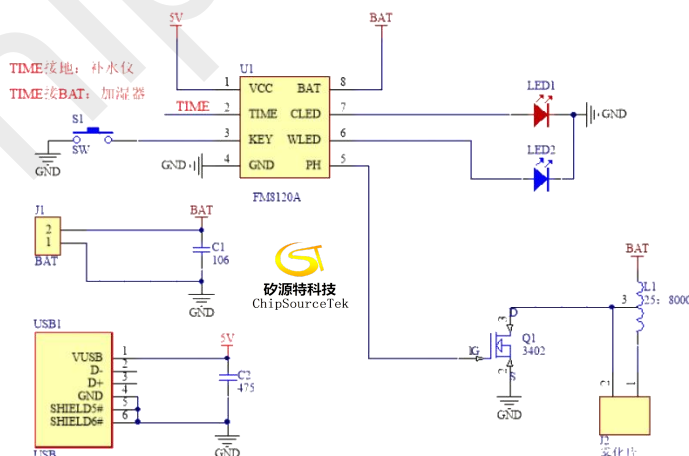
5V

BAT

TIME接地：补水仪

TIME接BAT：加湿器

U1

1 VCC BAT 8

TIME 2 TIME CLED 7

S1

3 KEY WLED 6

SW

GND

GND 4 GND PH 5

FM8120A

LED1

GND

LED2

J1

2

1

BAT

BAT

C1

106

GND

矽源特科技

ChipSourceTek

BAT

L1

3 25：800

D

Q1

G 3402

S

GND

USB1

VUSB 1

D- 2

D+ 3

GND 4

SHIELD5# 5

SHIELD6# 6

5V

C2

475

USB

J2

雾化片